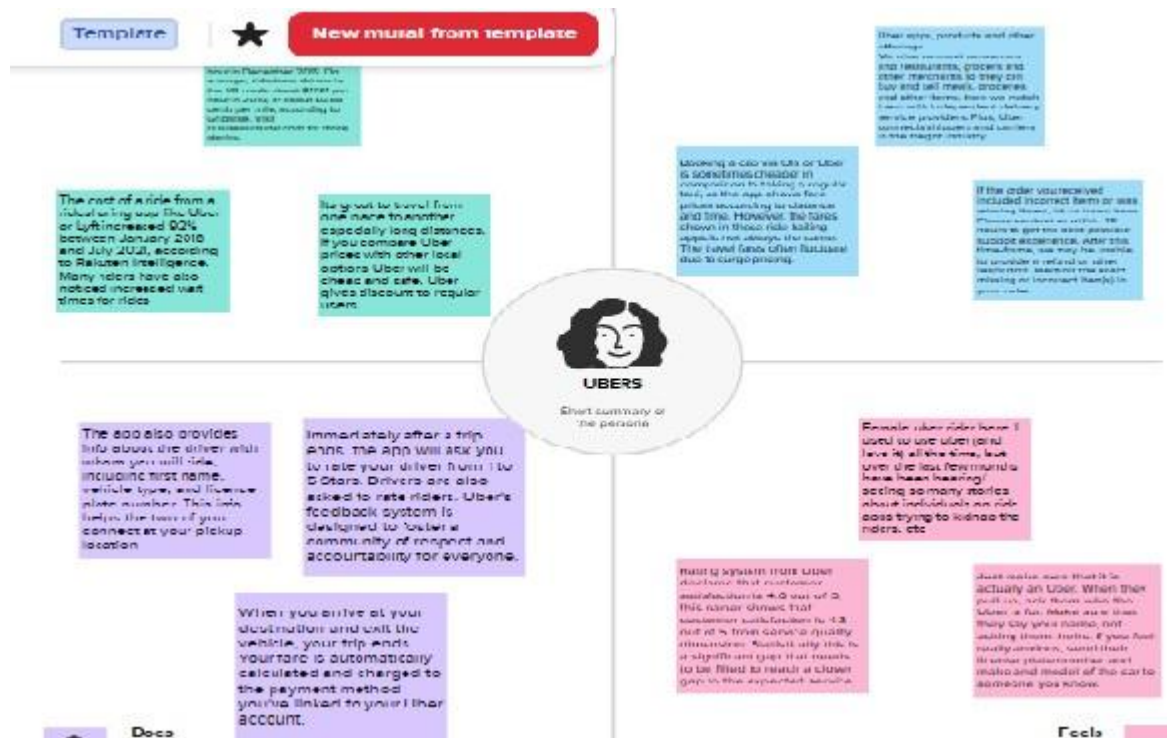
Template

New mural from template

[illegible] in December 2019. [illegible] drivers in the US made about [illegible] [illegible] according to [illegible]

Uber apps, products and other offerings. We also connect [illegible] and restaurants, grocers and other merchants so they can buy and sell meals, groceries and other items, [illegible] service providers. Plus, Uber connects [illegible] in the freight industry.

The cost of a ride from a ridesharing app like Uber or Lyft increased 92% between January 2018 and July 2021, according to Rakuten Intelligence. Many riders have also noticed increased wait times for rides

Its great to travel from one place to another especially long distances. If you compare Uber prices with other local options Uber will be cheap and safe. Uber gives discount to regular users.

Booking a cab via Ola or Uber is sometimes cheaper in comparison to taking a regular taxi, as the app shows fare prices according to distance and time. However, the fares shown in these ride-hailing apps is not always the same. The travel fares often fluctuate due to surge pricing.

If the order you received included incorrect item or was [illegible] to get the best possible support experience. After this timeframe, we may be unable to provide a refund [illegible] missing or incorrect item(s) in your order.

UBERS

Short summary of the persona

The app also provides info about the driver with whom you will ride, including first name, vehicle type, and license plate number. This info helps the two of you connect at your pickup location

Immediately after a trip ends, the app will ask you to rate your driver from 1 to 5 stars. Drivers are also asked to rate riders. Uber's feedback system is designed to foster a community of respect and accountability for everyone.

Female uber rider here. I used to use uber (and love it) all the time, but over the last few months have been hearing/ seeing so many stories about individuals as ride pass trying to kidnap the riders. etc

When you arrive at your destination and exit the vehicle, your trip ends. Your fare is automatically calculated and charged to the payment method you've linked to your Uber account.

Rating system from Uber displays that customer satisfaction is 4.9 out of 5 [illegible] customer satisfaction is 4.3 out of 5 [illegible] a significant gap that needs to be filled to reach a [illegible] gap in the expected service

Just make sure that it is actually an Uber. When they pull up, ask them who the Uber is for. Make sure that they say your name, not asking them theirs. If you feel really anxious, send their license plate number and make and model of the car to someone you know.

Does

Feels